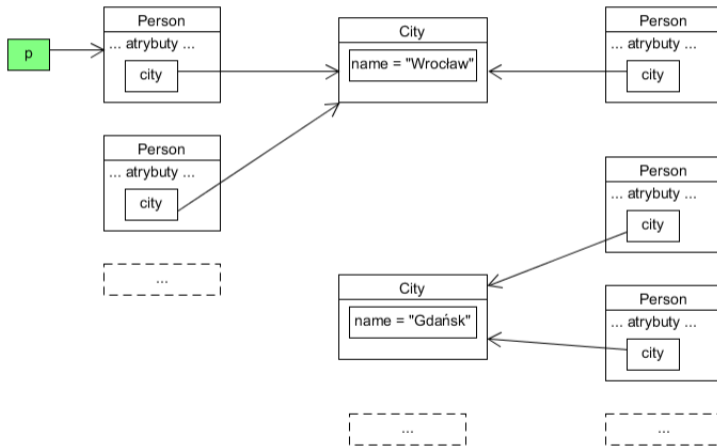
p

Person
... atrybuty ...
city

Person
... atrybuty ...
city

...

City
name = "Wrocław"

City
name = "Gdańsk"

...

Person
... atrybuty ...
city

Person
... atrybuty ...
city

Person
... atrybuty ...
city

...